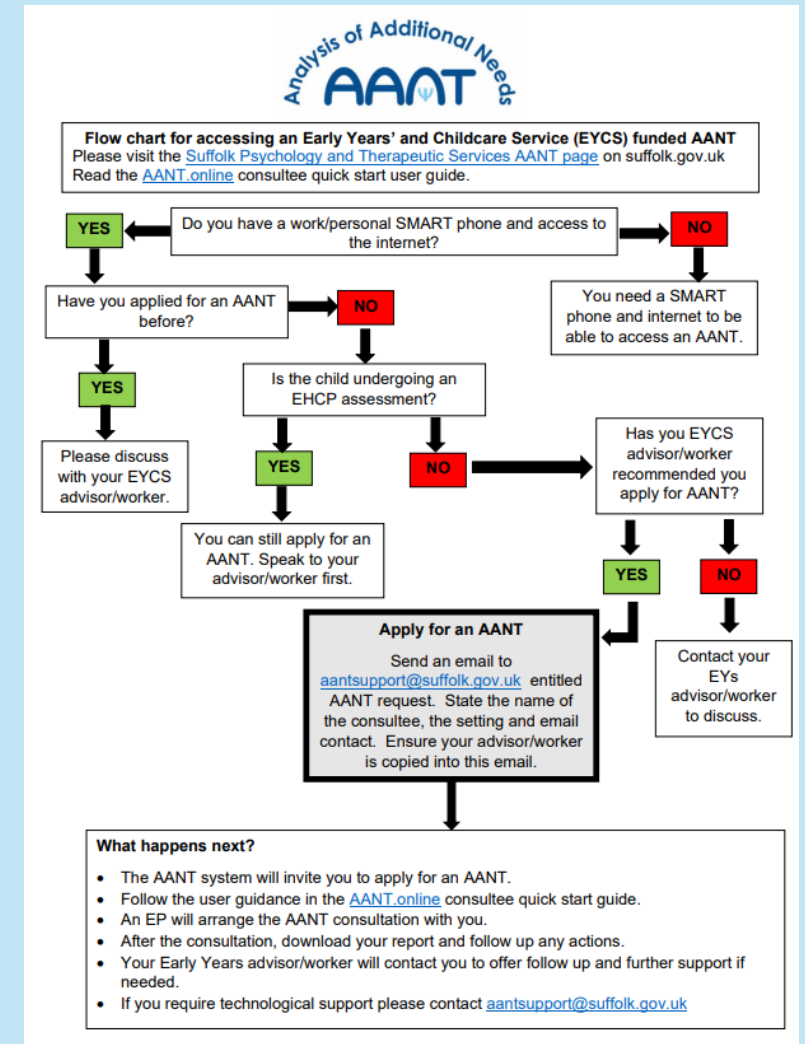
Analysis of Additional Needs
AANT

**Flow chart for accessing an Early Years' and Childcare Service (EYCS) funded AANT**
Please visit the Suffolk Psychology and Therapeutic Services AANT page on suffolk.gov.uk
Read the AANT.online consultee quick start user guide.

Do you have a work/personal SMART phone and access to the internet?

YES

NO

You need a SMART phone and internet to be able to access an AANT.

Have you applied for an AANT before?

YES

Please discuss with your EYCS advisor/worker.

NO

Is the child undergoing an EHCP assessment?

YES

You can still apply for an AANT. Speak to your advisor/worker first.

NO

Has you EYCS advisor/worker recommended you apply for AANT?

YES

NO

Contact your EYs advisor/worker to discuss.

**Apply for an AANT**

Send an email to aantsupport@suffolk.gov.uk entitled AANT request. State the name of the consultee, the setting and email contact. Ensure your advisor/worker is copied into this email.

**What happens next?**

- The AANT system will invite you to apply for an AANT.
- Follow the user guidance in the AANT.online consultee quick start guide.
- An EP will arrange the AANT consultation with you.
- After the consultation, download your report and follow up any actions.
- Your Early Years advisor/worker will contact you to offer follow up and further support if needed.
- If you require technological support please contact aantsupport@suffolk.gov.uk